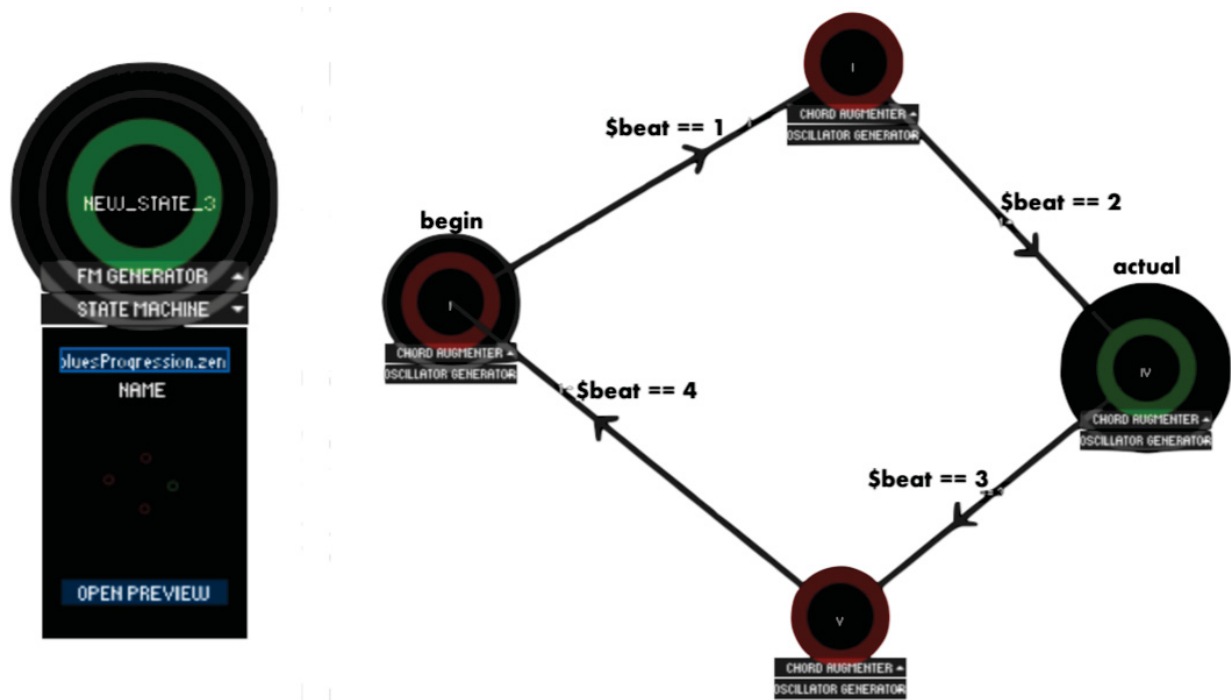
NEW_STATE_3
FM GENERATOR
STATE MACHINE
bluesProgression.zen
NAME
OPEN PREVIEW

I
CHORD AUGMENTER
OSCILLATOR GENERATOR
$beat == 1
$beat == 2
begin
I
CHORD AUGMENTER
OSCILLATOR GENERATOR
actual
IV
CHORD AUGMENTER
OSCILLATOR GENERATOR
$beat == 4
$beat == 3
V
CHORD AUGMENTER
OSCILLATOR GENERATOR